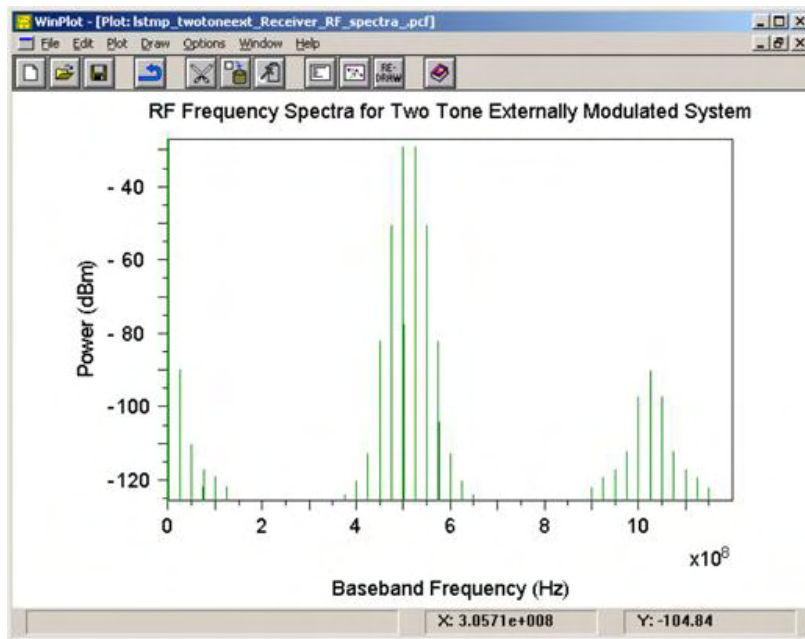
WinPlot - [Plot: lstmp_twotoneext_Receiver_RF_spectra_.pcf]
File Edit Plot Draw Options Window Help
RE-DRAW

RF Frequency Spectra for Two Tone Externally Modulated System

Power (dBm)
- 40
- 60
- 80
-100
-120

0
2
4
6
8
10
$x10^8$

Baseband Frequency (Hz)

X: 3.0571e+008
Y: -104.84